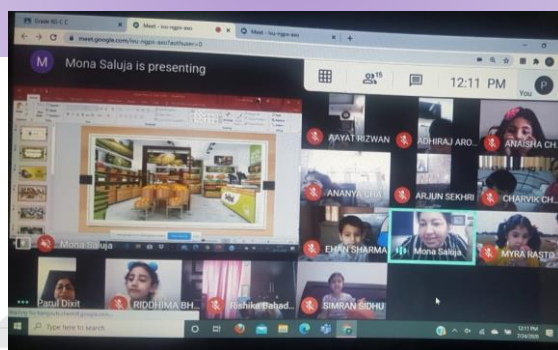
Grade XII-C C
Meet - lvu-rggo-aso
Meet - lvu-rggo-aso
meet.google.com/lvu-rggo-aso?authuser=0

M Mona Saluja is presenting

15

12:11 PM

You

P

AAYAT RIZWAN
ADHIRAJ ARO...
ANAISHA CH...
ANANYA CHA...
ARJUN SEKHRI
CHARVIK CH...
EHAN SHARMA
Mona Saluja
MYRA RASTO...
Mona Saluja
Parul Dixit
RIDDHIMA BH...
Rishika Pahad...
SIMRAN SIDHU

Type here to search

12:11 PM